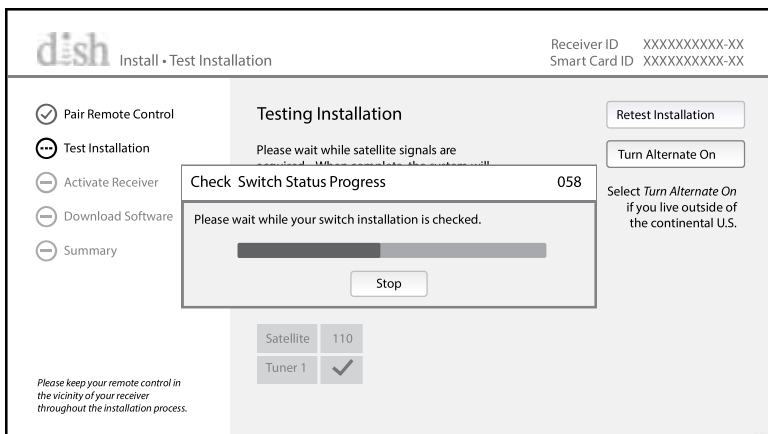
dish Install • Test Installation

Receiver ID XXXXXXXXXX-XX
Smart Card ID XXXXXXXXXX-XX

Pair Remote Control
Test Installation
Activate Receiver
Download Software
Summary

Testing Installation

Please wait while satellite signals are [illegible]

Retest Installation

Turn Alternate On

Select *Turn Alternate On* if you live outside of the continental U.S.

Check Switch Status Progress 058

Please wait while your switch installation is checked.

Stop

| Satellite | 110 |
|---|---|
| Tuner 1 | ✓ |

*Please keep your remote control in the vicinity of your receiver throughout the installation process.*